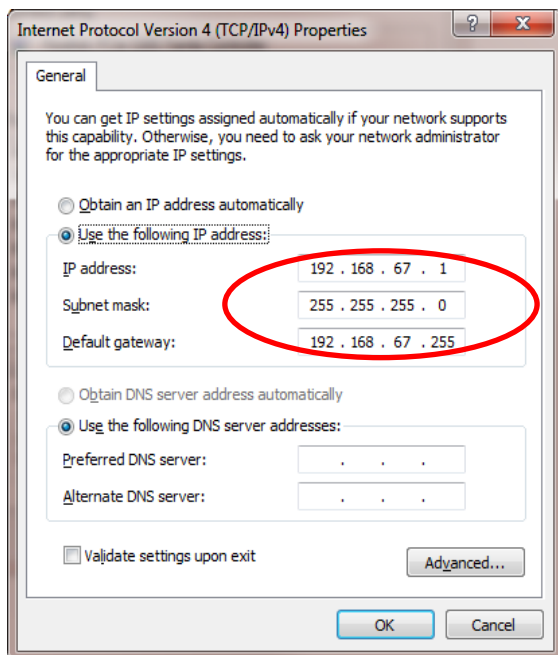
Internet Protocol Version 4 (TCP/IPv4) Properties

?

General

You can get IP settings assigned automatically if your network supports this capability. Otherwise, you need to ask your network administrator for the appropriate IP settings.

Obtain an IP address automatically

Use the following IP address:

IP address: 192 . 168 . 67 . 1

Subnet mask: 255 . 255 . 255 . 0

Default gateway: 192 . 168 . 67 . 255

Obtain DNS server address automatically

Use the following DNS server addresses:

Preferred DNS server: . . .

Alternate DNS server: . . .

Validate settings upon exit

Advanced...

OK

Cancel